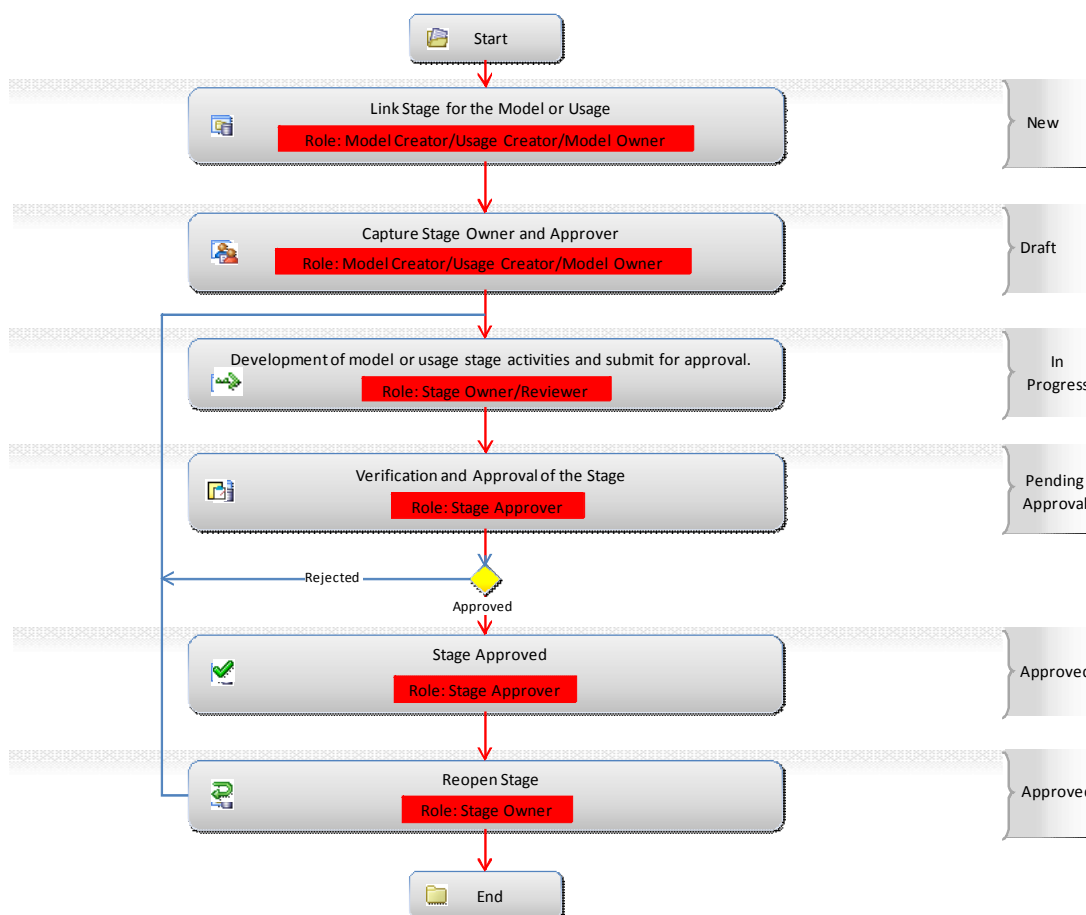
Start

Link Stage for the Model or Usage
Role: Model Creator/Usage Creator/Model Owner

New

Capture Stage Owner and Approver
Role: Model Creator/Usage Creator/Model Owner

Draft

Development of model or usage stage activities and submit for approval.
Role: Stage Owner/Reviewer

In Progres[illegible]

Verification and Approval of the Stage
Role: Stage Approver

Pending Approva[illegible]

Rejected

Approved

Stage Approved
Role: Stage Approver

Approve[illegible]

Reopen Stage
Role: Stage Owner

Approve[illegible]

End